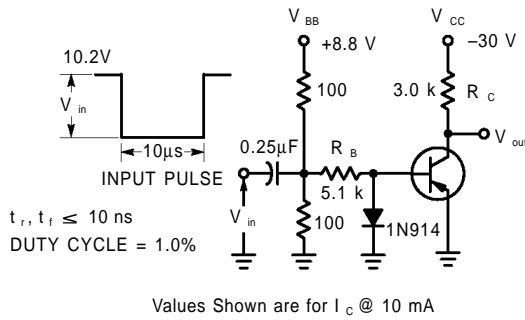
10.2V

$V_{in}$

10μs

INPUT PULSE

$t_r, t_f \leq 10$ ns

DUTY CYCLE = 1.0%

$V_{BB}$

+8.8 V

100

0.25μF

$R_B$

5.1 k

$V_{in}$

100

1N914

$V_{CC}$

–30 V

3.0 k

$R_C$

$V_{out}$

Values Shown are for $I_C$ @ 10 mA